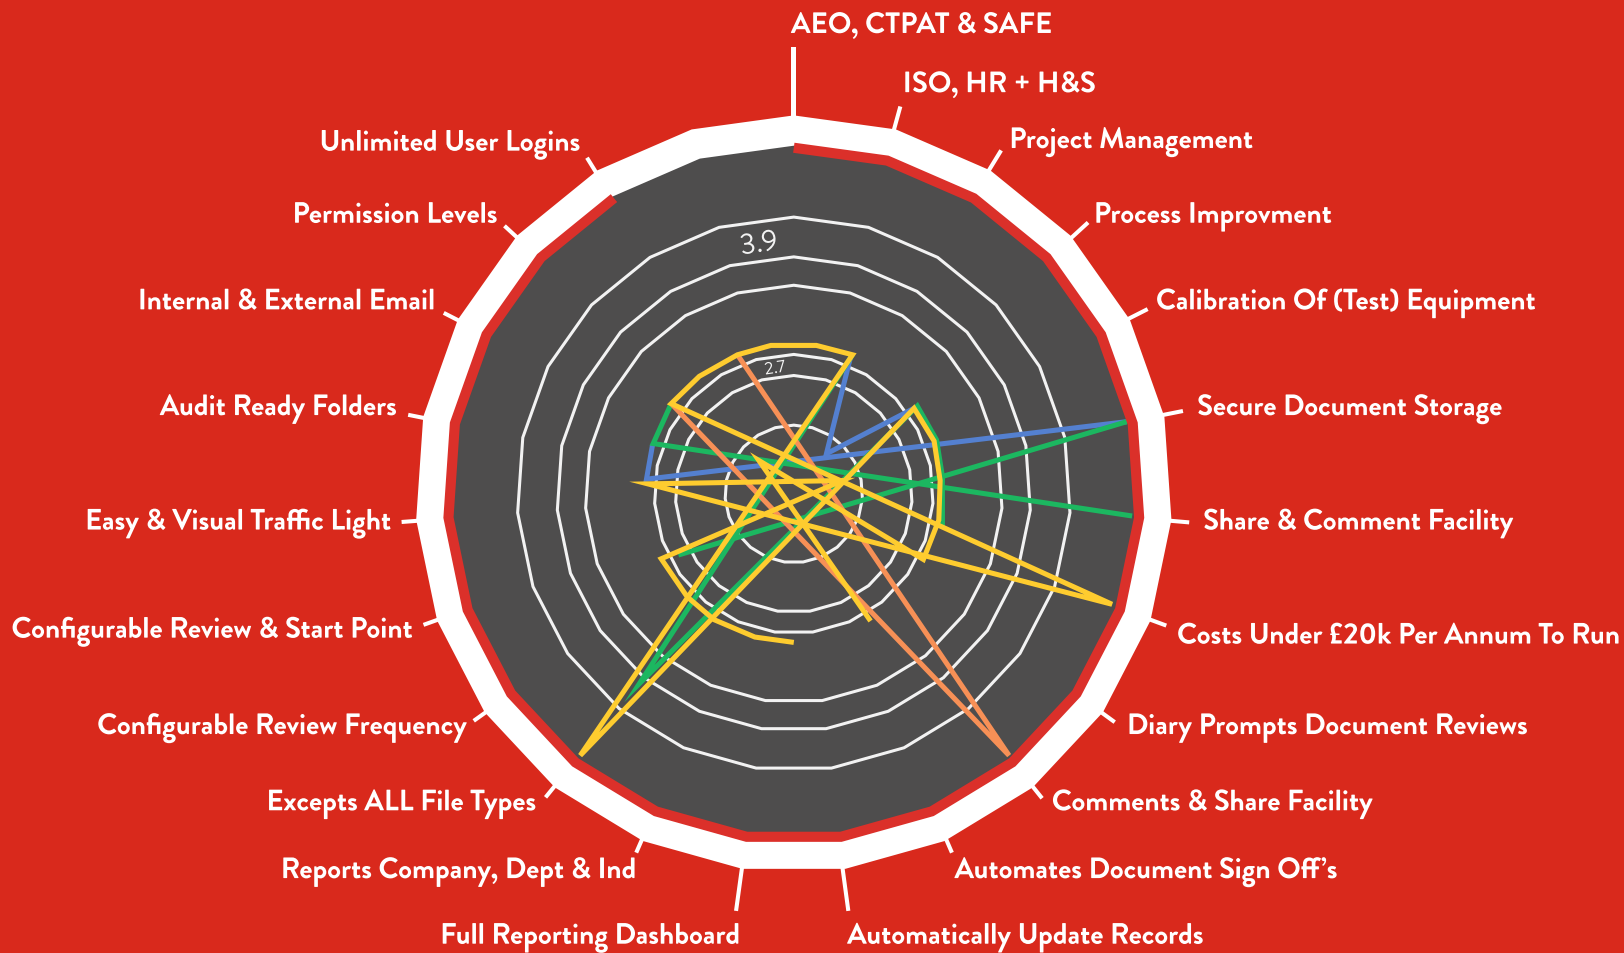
AEO, CTPAT & SAFE
ISO, HR + H&S
Project Management
Process Improvment
Calibration Of (Test) Equipment
Secure Document Storage
Share & Comment Facility
Costs Under £20k Per Annum To Run
Diary Prompts Document Reviews
Comments & Share Facility
Automates Document Sign Off's
Automatically Update Records
Full Reporting Dashboard
Reports Company, Dept & Ind
Excepts ALL File Types
Configurable Review Frequency
Configurable Review & Start Point
Easy & Visual Traffic Light
Audit Ready Folders
Internal & External Email
Permission Levels
Unlimited User Logins
3.9
2.7